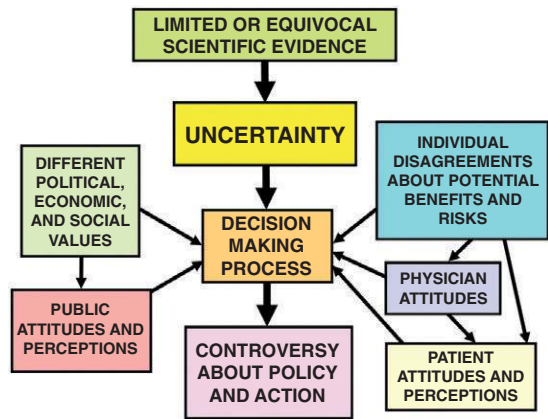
LIMITED OR EQUIVOCAL SCIENTIFIC EVIDENCE

UNCERTAINTY

DIFFERENT POLITICAL, ECONOMIC, AND SOCIAL VALUES

INDIVIDUAL DISAGREEMENTS ABOUT POTENTIAL BENEFITS AND RISKS

DECISION MAKING PROCESS

PHYSICIAN ATTITUDES

PUBLIC ATTITUDES AND PERCEPTIONS

CONTROVERSY ABOUT POLICY AND ACTION

PATIENT ATTITUDES AND PERCEPTIONS